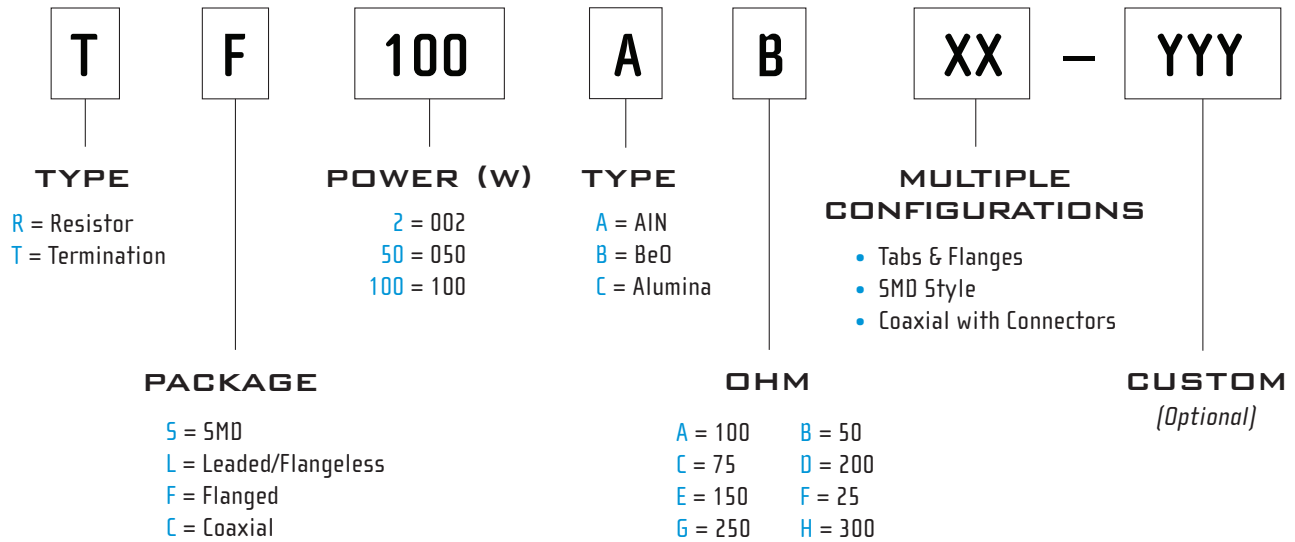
T F 100 A B XX – YYY

TYPE
R = Resistor
T = Termination

POWER (W)
2 = 002
50 = 050
100 = 100

TYPE
A = AIN
B = BeO
C = Alumina

MULTIPLE CONFIGURATIONS
• Tabs & Flanges
• SMD Style
• Coaxial with Connectors

PACKAGE
S = SMD
L = Leaded/Flangeless
F = Flanged
C = Coaxial

OHM
A = 100
B = 50
C = 75
D = 200
E = 150
F = 25
G = 250
H = 300

CUSTOM
(Optional)